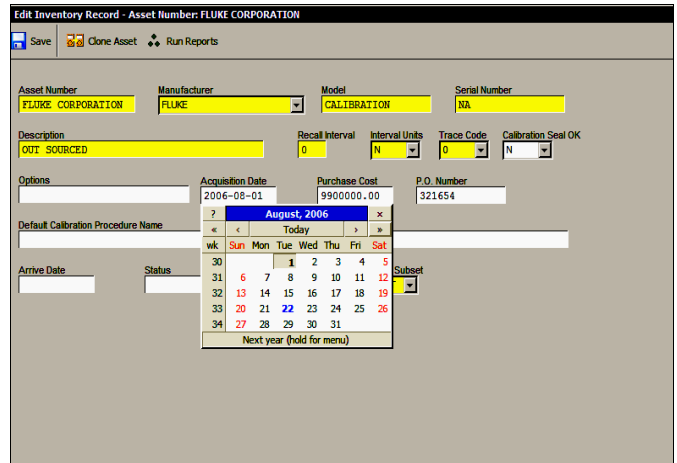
Edit Inventory Record - Asset Number: FLUKE CORPORATION

Save   Clone Asset   Run Reports

Asset Number
FLUKE CORPORATION

Manufacturer
FLUKE

Model
CALIBRATION

Serial Number
NA

Description
OUT SOURCED

Recall Interval
0

Interval Units
N

Trace Code
0

Calibration Seal OK
N

Options

Acquisition Date
2006-08-01

Purchase Cost
9900000.00

P.O. Number
321654

Default Calibration Procedure Name

Arrive Date

Status

Subset

| ? | August, 2006 | | | | | | × |
|---|---|---|---|---|---|---|---|
| « | ‹ | Today | | | | › | » |
| wk | Sun | Mon | Tue | Wed | Thu | Fri | Sat |
| 30 | | | 1 | 2 | 3 | 4 | 5 |
| 31 | 6 | 7 | 8 | 9 | 10 | 11 | 12 |
| 32 | 13 | 14 | 15 | 16 | 17 | 18 | 19 |
| 33 | 20 | 21 | 22 | 23 | 24 | 25 | 26 |
| 34 | 27 | 28 | 29 | 30 | 31 | | |

Next year (hold for menu)